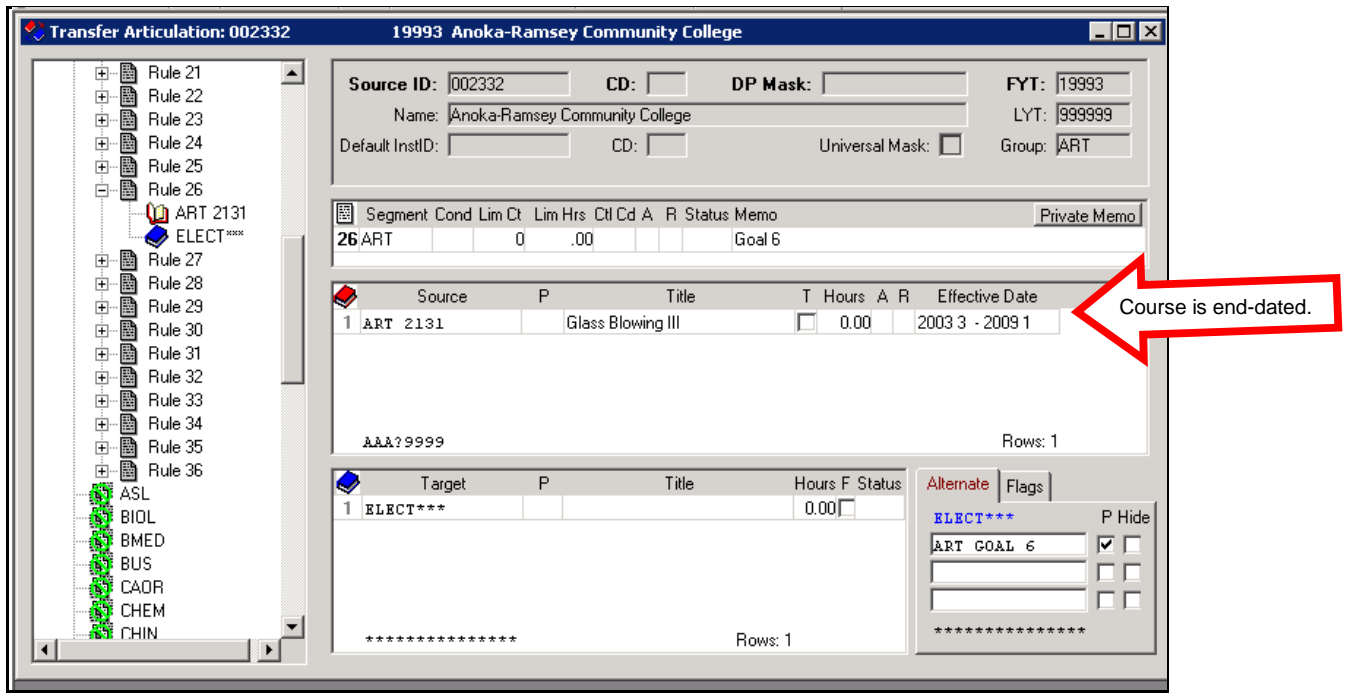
Transfer Articulation: 002332     19993 Anoka-Ramsey Community College

Rule 21
Rule 22
Rule 23
Rule 24
Rule 25
Rule 26
ART 2131
ELECT***
Rule 27
Rule 28
Rule 29
Rule 30
Rule 31
Rule 32
Rule 33
Rule 34
Rule 35
Rule 36
ASL
BIOL
BMED
BUS
CAOR
CHEM
CHIN

Source ID: 002332   CD:   DP Mask:   FYT: 19993
Name: Anoka-Ramsey Community College   LYT: 999999
Default InstID:   CD:   Universal Mask:   Group: ART

| Segment | Cond | Lim Ct | Lim Hrs | Ctl Cd | A | R | Status | Memo |
|---|---|---|---|---|---|---|---|---|
| 26 ART | | 0 | .00 | | | | | Goal 6 |

Private Memo

| | Source | P | Title | T | Hours | A | R | Effective Date |
|---|---|---|---|---|---|---|---|---|
| 1 | ART 2131 | | Glass Blowing III | | 0.00 | | | 2003 3 - 2009 1 |

AAA?9999   Rows: 1

Course is end-dated.

| | Target | P | Title | Hours | F | Status |
|---|---|---|---|---|---|---|
| 1 | ELECT*** | | | 0.00 | | |

***************   Rows: 1

Alternate   Flags
ELECT***   P Hide
ART GOAL 6
***************